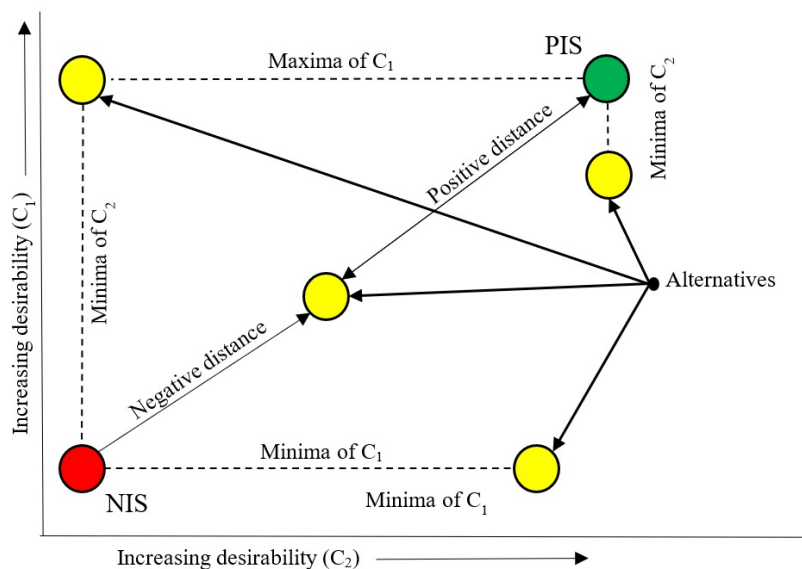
Increasing desirability ($C_1$)

Maxima of $C_1$

PIS

Minima of $C_2$

Positive distance

Minima of $C_2$

Alternatives

Negative distance

Minima of $C_1$

NIS

Minima of $C_1$

Increasing desirability ($C_2$)